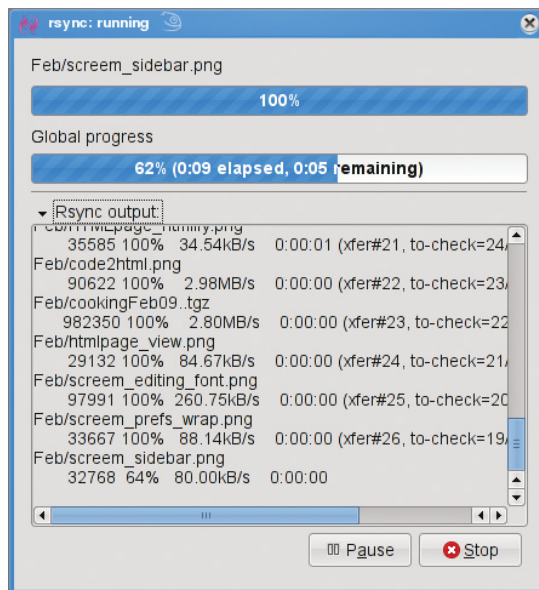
rsync: running

Feb/screem_sidebar.png

100%

Global progress

62% (0:09 elapsed, 0:05 remaining)

Rsync output:

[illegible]
35585 100% 34.54kB/s 0:00:01 (xfer#21, to-check=24/
Feb/code2html.png
90622 100% 2.98MB/s 0:00:00 (xfer#22, to-check=23/
Feb/cookingFeb09..tgz
982350 100% 2.80MB/s 0:00:00 (xfer#23, to-check=22
Feb/htmlpage_view.png
29132 100% 84.67kB/s 0:00:00 (xfer#24, to-check=21/
Feb/screem_editing_font.png
97991 100% 260.75kB/s 0:00:00 (xfer#25, to-check=20
Feb/screem_prefs_wrap.png
33667 100% 88.14kB/s 0:00:00 (xfer#26, to-check=19/
Feb/screem_sidebar.png
32768 64% 80.00kB/s 0:00:00

Pause Stop